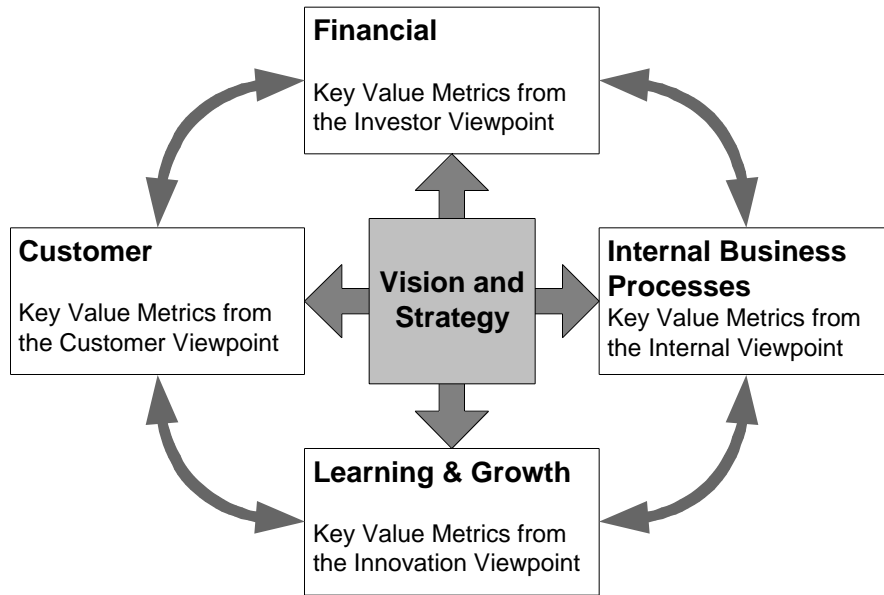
Financial

Key Value Metrics from the Investor Viewpoint

Customer

Key Value Metrics from the Customer Viewpoint

Vision and Strategy

Internal Business Processes

Key Value Metrics from the Internal Viewpoint

Learning & Growth

Key Value Metrics from the Innovation Viewpoint